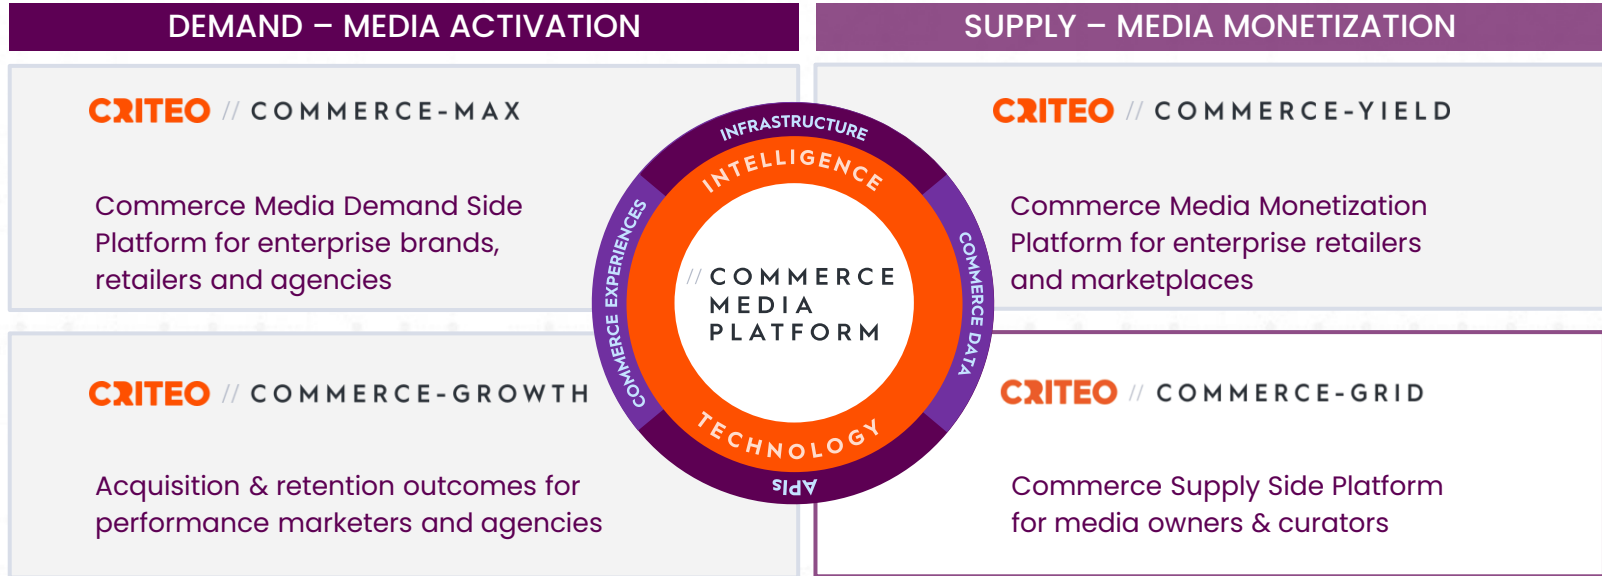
DEMAND – MEDIA ACTIVATION

SUPPLY – MEDIA MONETIZATION

CRITEO // COMMERCE-MAX

Commerce Media Demand Side Platform for enterprise brands, retailers and agencies

CRITEO // COMMERCE-YIELD

Commerce Media Monetization Platform for enterprise retailers and marketplaces

INFRASTRUCTURE

INTELLIGENCE

COMMERCE EXPERIENCES

COMMERCE DATA

// COMMERCE MEDIA PLATFORM

TECHNOLOGY

APIs

CRITEO // COMMERCE-GROWTH

Acquisition & retention outcomes for performance marketers and agencies

CRITEO // COMMERCE-GRID

Commerce Supply Side Platform for media owners & curators